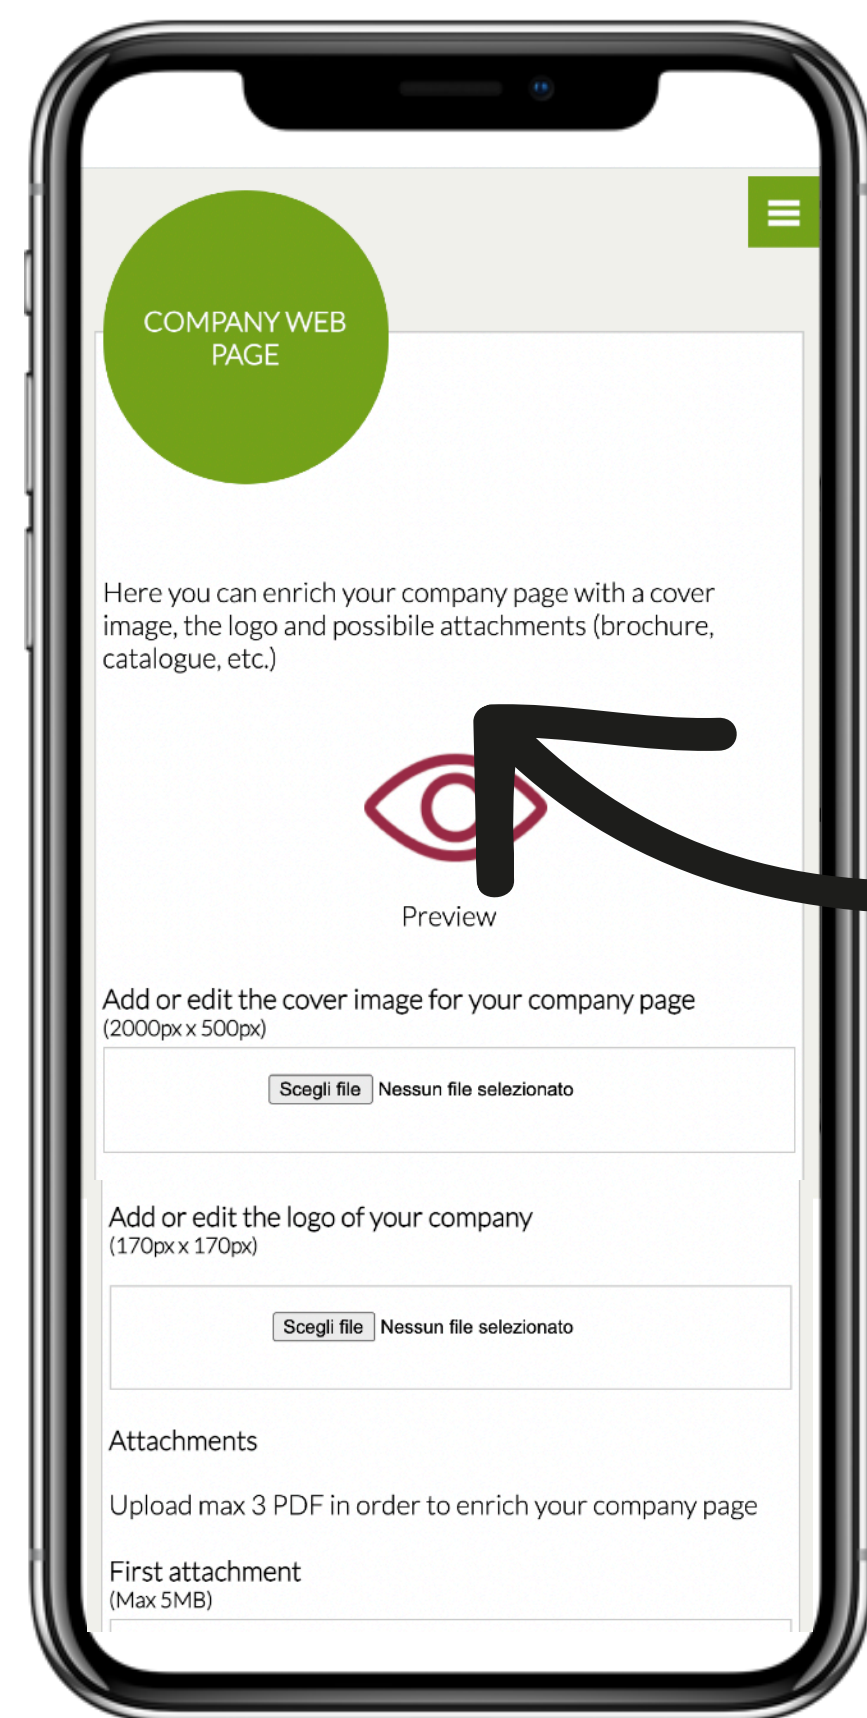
COMPANY WEB PAGE

Here you can enrich your company page with a cover image, the logo and possibile attachments (brochure, catalogue, etc.)

Preview

Add or edit the cover image for your company page
(2000px x 500px)

Scegli file Nessun file selezionato

Add or edit the logo of your company
(170px x 170px)

Scegli file Nessun file selezionato

Attachments

Upload max 3 PDF in order to enrich your company page

First attachment
(Max 5MB)